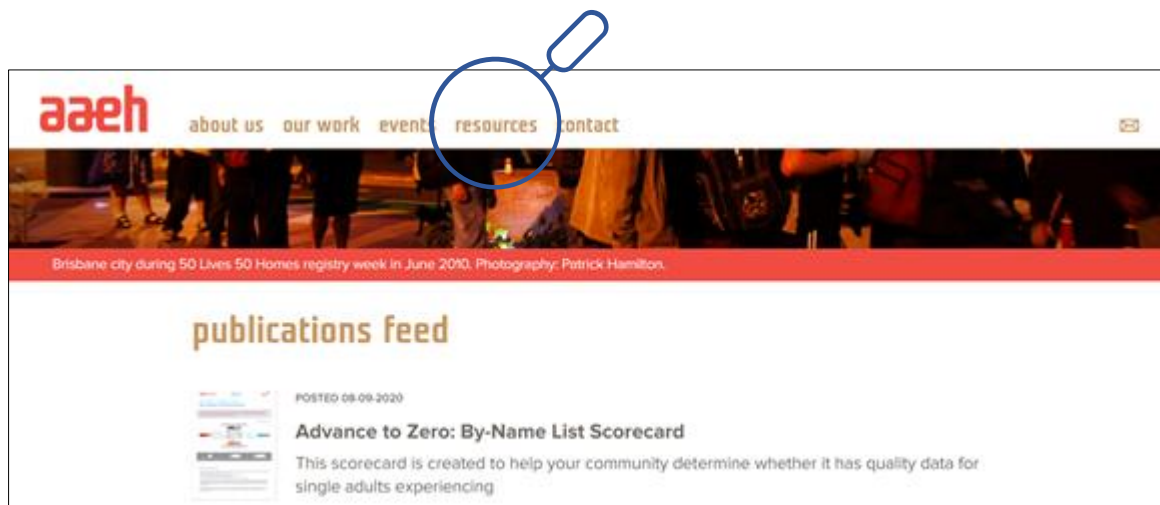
aaeh about us our work events resources contact

Brisbane city during 50 Lives 50 Homes registry week in June 2010. Photography: Patrick Hamilton.

publications feed

POSTED 08-09-2020

Advance to Zero: By-Name List Scorecard

This scorecard is created to help your community determine whether it has quality data for single adults experiencing